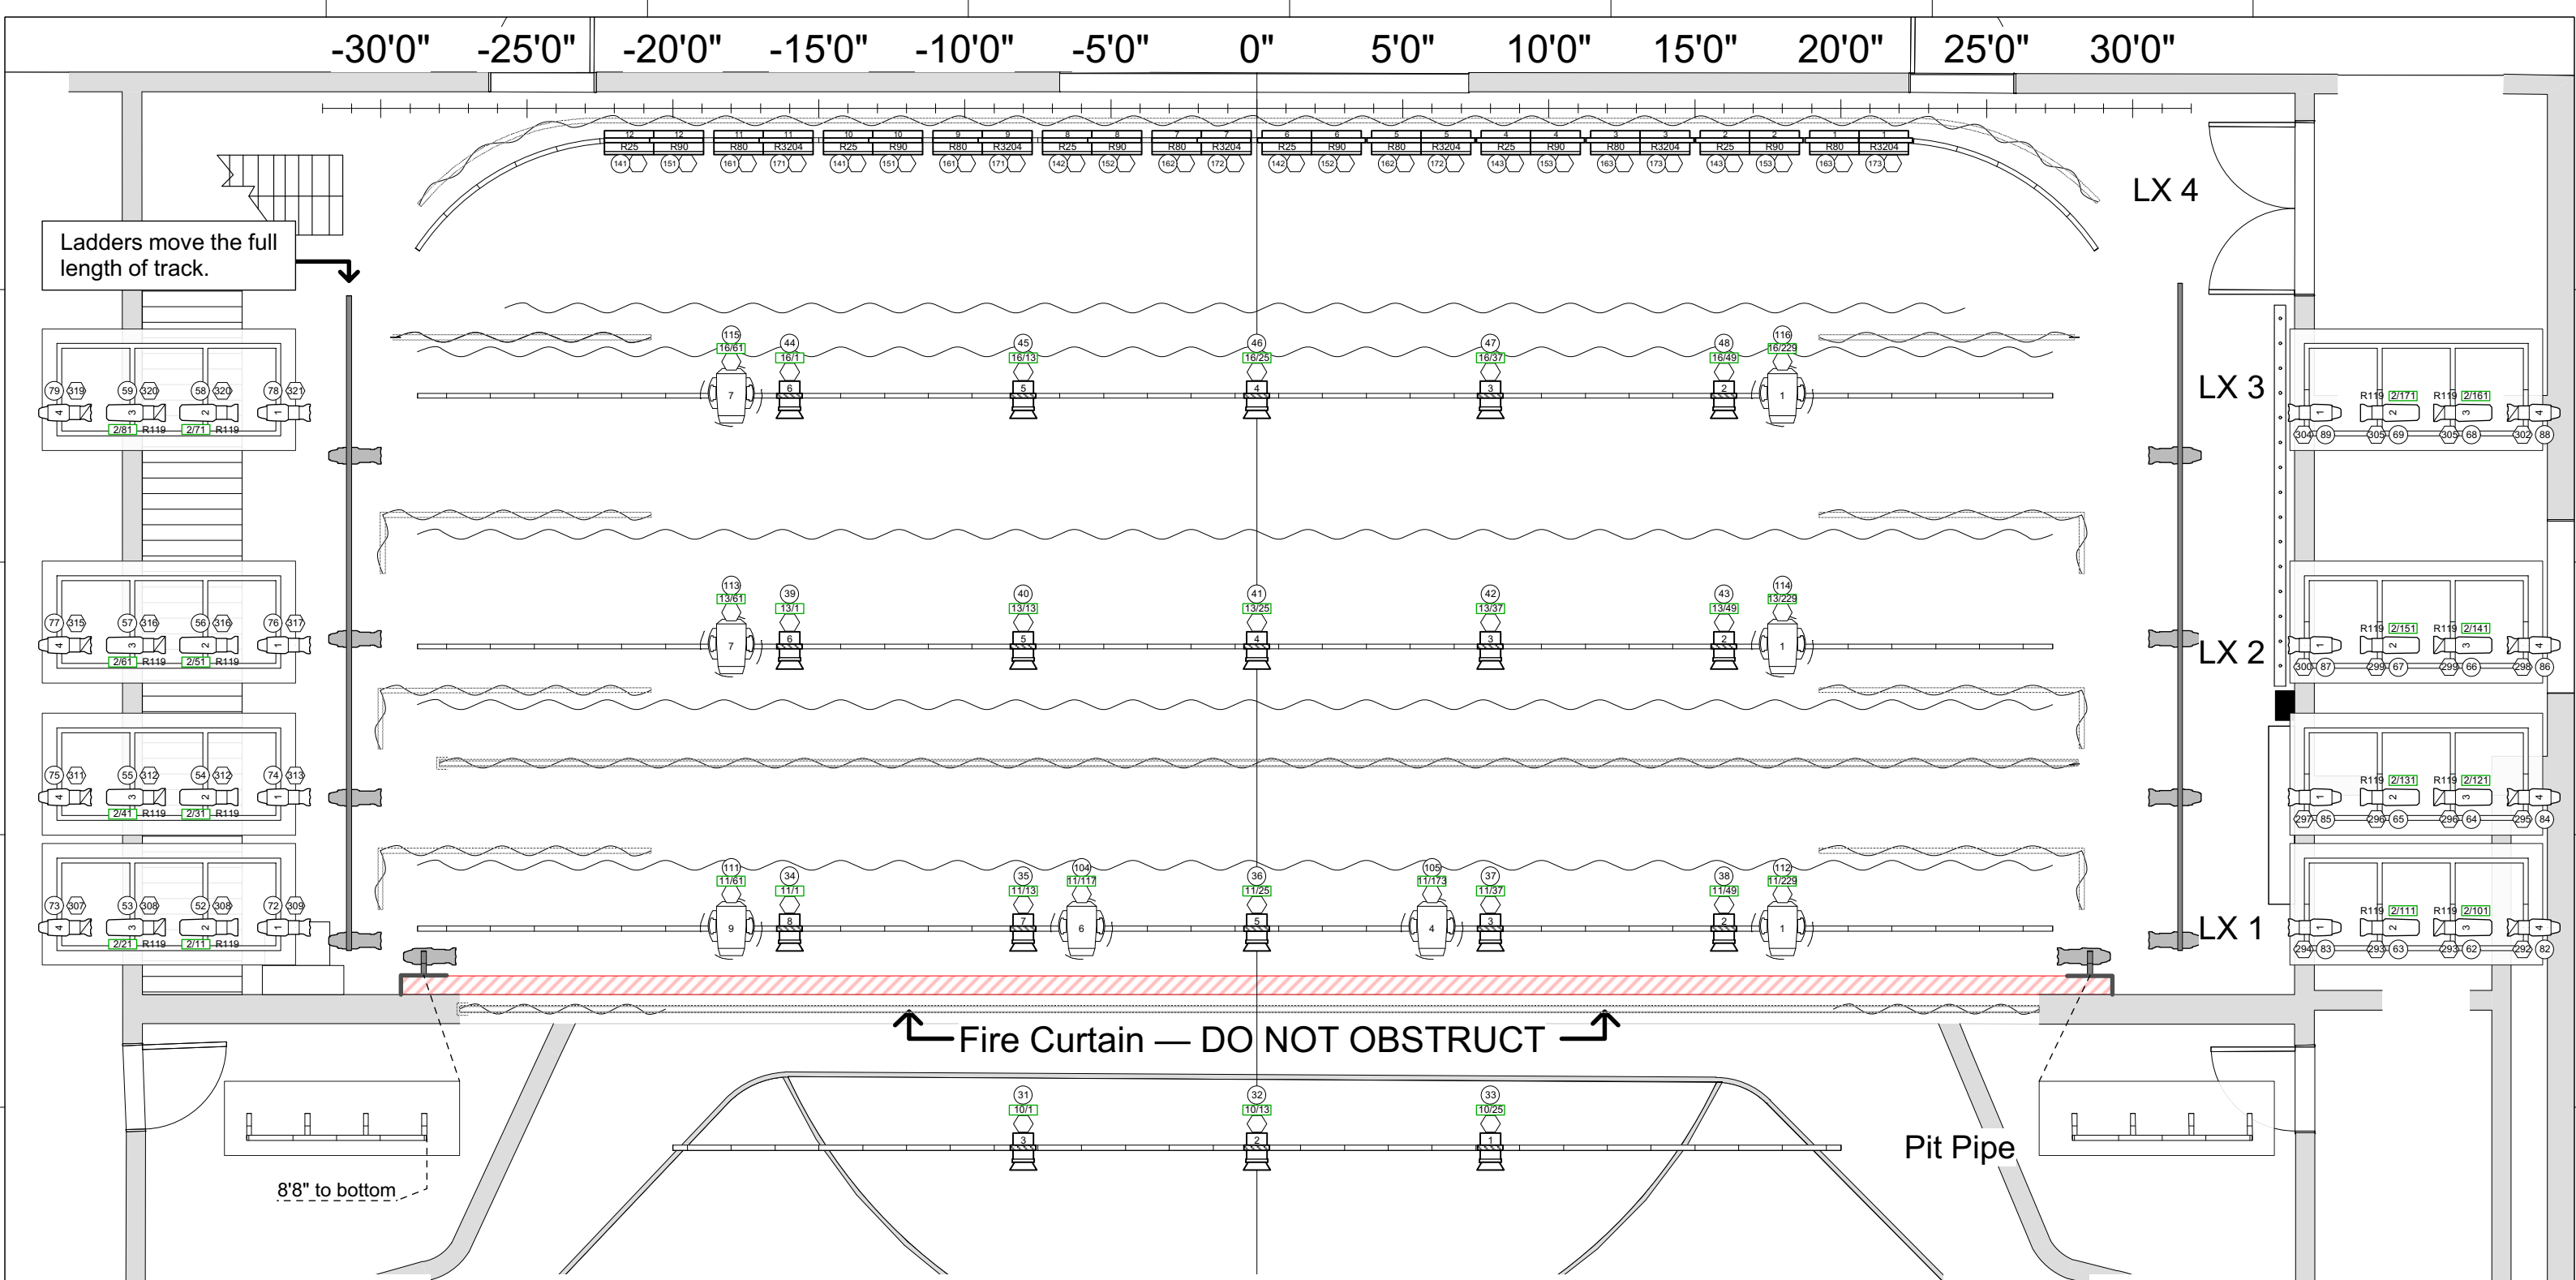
-30'0" -25'0" -20'0" -15'0" -10'0" -5'0" 0" 5'0" 10'0" 15'0" 20'0" 25'0" 30'0"

LX 4

Ladders move the full length of track.

LX 3

LX 2

LX 1

Fire Curtain — DO NOT OBSTRUCT

Pit Pipe

8'8" to bottom

12 R25 141 12 R90 151 11 R80 161 11 R3204 171 10 R25 141 10 R90 151 9 R80 161 9 R3204 171 8 R25 142 8 R90 152 7 R80 162 7 R3204 172 6 R25 142 6 R90 152 5 R80 162 5 R3204 172 4 R25 143 4 R90 153 3 R80 163 3 R3204 173 2 R25 143 2 R90 153 1 R80 163 1 R3204 173

115 16/61 7 44 16/1 6 45 16/13 5 46 16/25 4 47 16/37 3 48 16/49 2 116 16/229 1

113 13/61 7 39 13/1 6 40 13/13 5 41 13/25 4 42 13/37 3 43 13/49 2 114 13/229 1

111 11/61 9 34 11/1 8 35 11/13 7 104 11/117 6 36 11/25 5 105 11/173 4 37 11/37 3 38 11/49 2 112 11/229 1

31 10/1 3 32 10/13 2 33 10/25 1

79 319 4 59 320 3 2/81 R119 58 320 2 2/71 R119 78 321 1
77 315 4 57 316 3 2/61 R119 56 316 2 2/51 R119 76 317 1
75 311 4 55 312 3 2/41 R119 54 312 2 2/31 R119 74 313 1
73 307 4 53 308 3 2/21 R119 52 308 2 2/11 R119 72 309 1

R119 2/171 R119 2/161 1 2 3 4 304 89 305 69 305 68 302 88
R119 2/151 R119 2/141 1 2 3 4 300 87 299 67 299 66 298 86
R119 2/131 R119 2/121 1 2 3 4 297 85 296 65 296 64 295 84
R119 2/111 R119 2/101 1 2 3 4 294 83 293 63 293 62 292 82